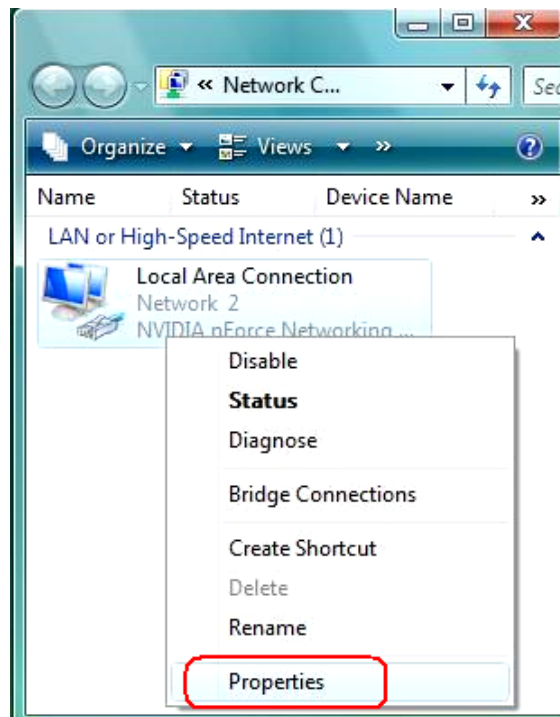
« Network C...

Sea

Organize ▾ Views ▾ »

Name Status Device Name »

LAN or High-Speed Internet (1)

Local Area Connection
Network 2
NVIDIA nForce Networking ...

Disable
Status
Diagnose
Bridge Connections
Create Shortcut
Delete
Rename
Properties